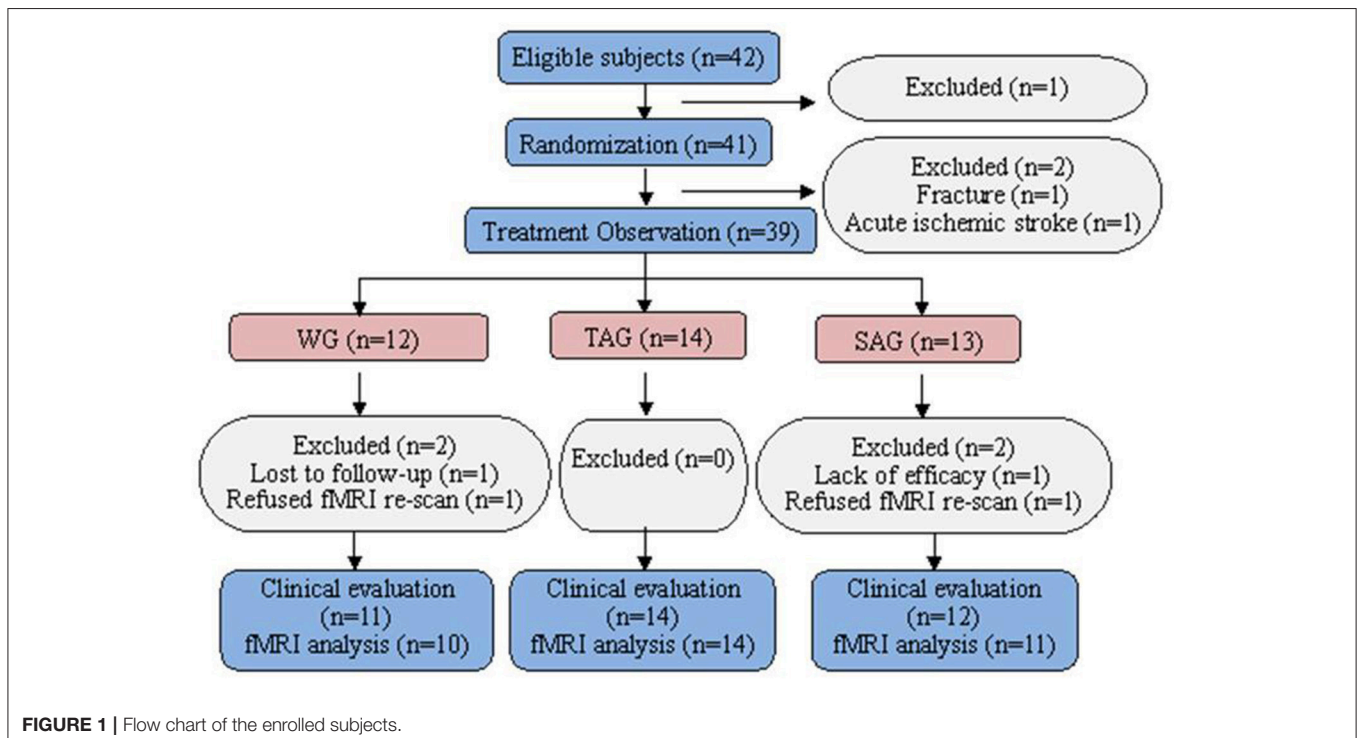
Eligible subjects (n=42)

Excluded (n=1)

Randomization (n=41)

Excluded (n=2)
Fracture (n=1)
Acute ischemic stroke (n=1)

Treatment Observation (n=39)

WG (n=12)

TAG (n=14)

SAG (n=13)

Excluded (n=2)
Lost to follow-up (n=1)
Refused fMRI re-scan (n=1)

Excluded (n=0)

Excluded (n=2)
Lack of efficacy (n=1)
Refused fMRI re-scan (n=1)

Clinical evaluation (n=11)
fMRI analysis (n=10)

Clinical evaluation (n=14)
fMRI analysis (n=14)

Clinical evaluation (n=12)
fMRI analysis (n=11)

FIGURE 1 | Flow chart of the enrolled subjects.